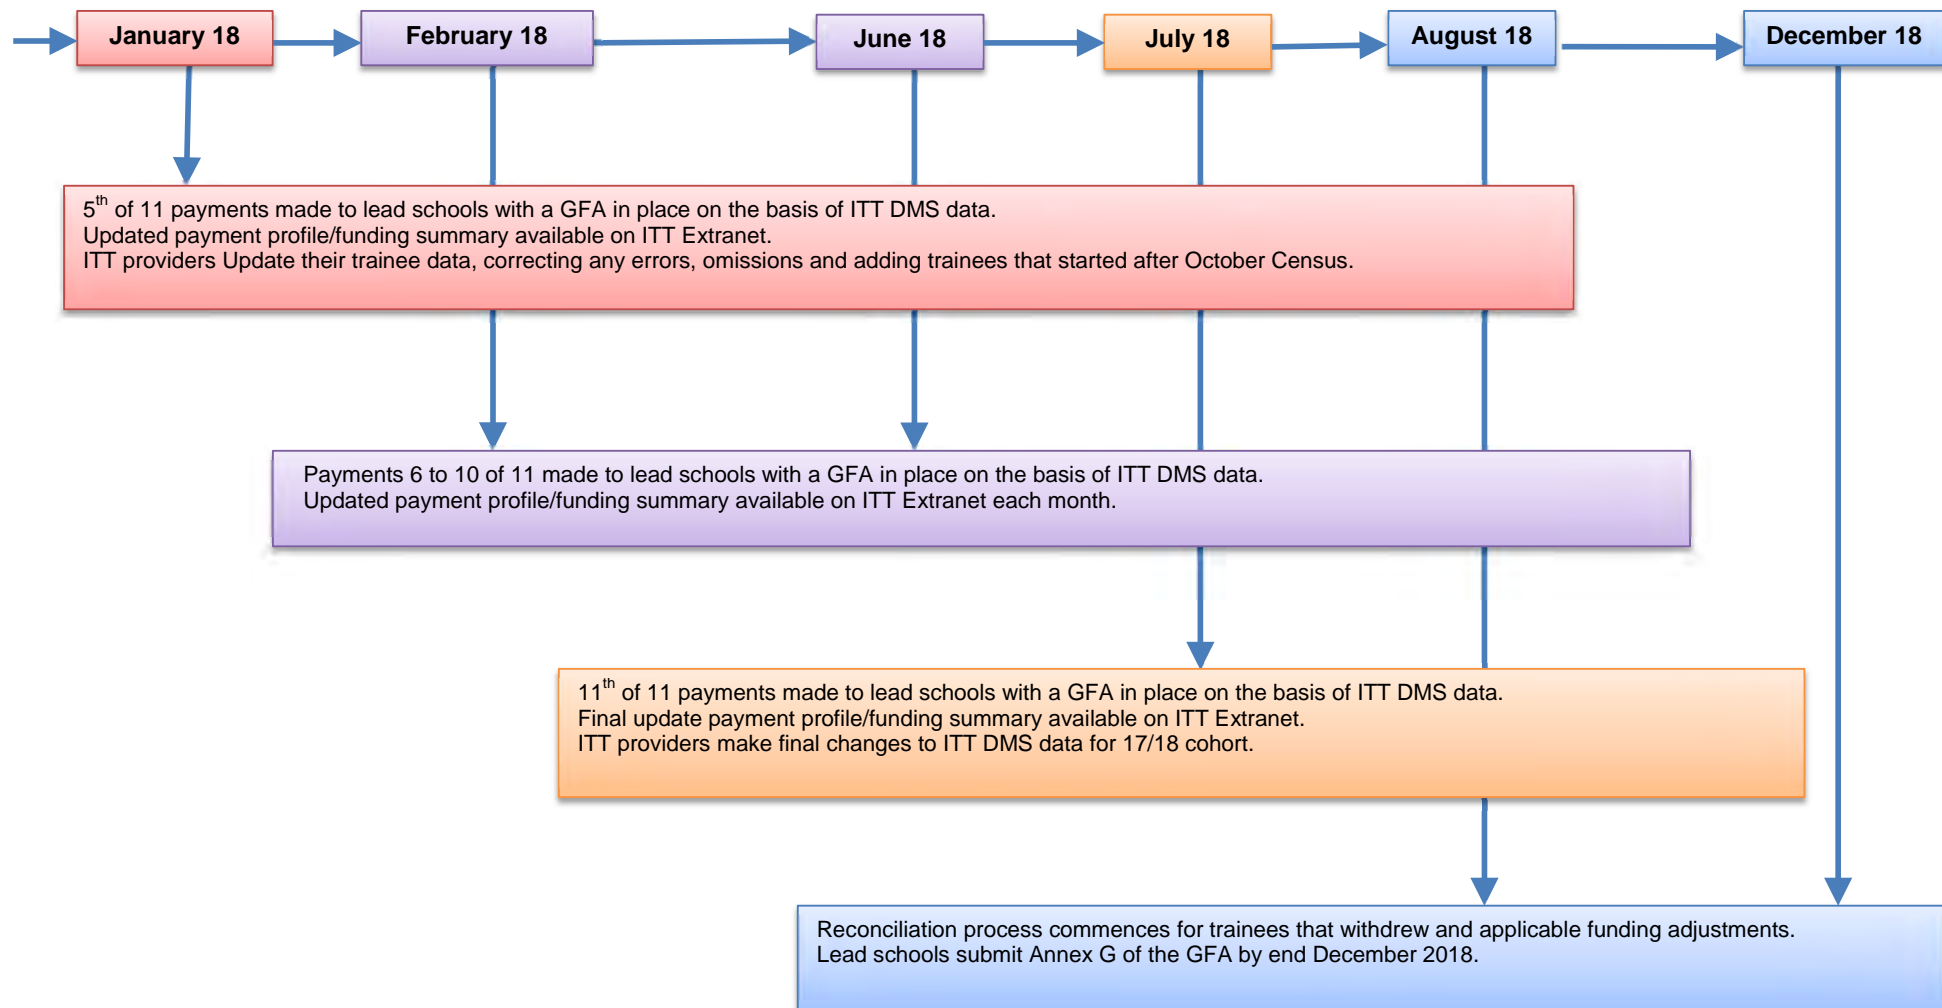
January 18

February 18

June 18

July 18

August 18

December 18

$5^{th}$ of 11 payments made to lead schools with a GFA in place on the basis of ITT DMS data.
Updated payment profile/funding summary available on ITT Extranet.
ITT providers Update their trainee data, correcting any errors, omissions and adding trainees that started after October Census.

Payments 6 to 10 of 11 made to lead schools with a GFA in place on the basis of ITT DMS data.
Updated payment profile/funding summary available on ITT Extranet each month.

$11^{th}$ of 11 payments made to lead schools with a GFA in place on the basis of ITT DMS data.
Final update payment profile/funding summary available on ITT Extranet.
ITT providers make final changes to ITT DMS data for 17/18 cohort.

Reconciliation process commences for trainees that withdrew and applicable funding adjustments.
Lead schools submit Annex G of the GFA by end December 2018.